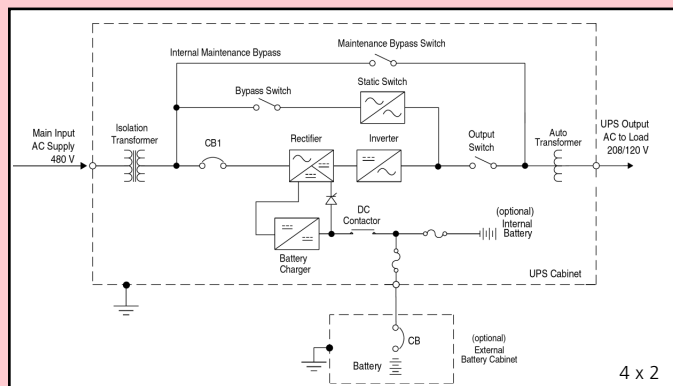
Internal Maintenance Bypass

Maintenance Bypass Switch

Bypass Switch

Static Switch

Main Input AC Supply 480 V

Isolation Transformer

CB1

Rectifier

Inverter

Output Switch

Auto Transformer

UPS Output AC to Load 208/120 V

DC Contactor

(optional) Internal Battery

Battery Charger

UPS Cabinet

CB

(optional) External Battery Cabinet

Battery

4 x 2